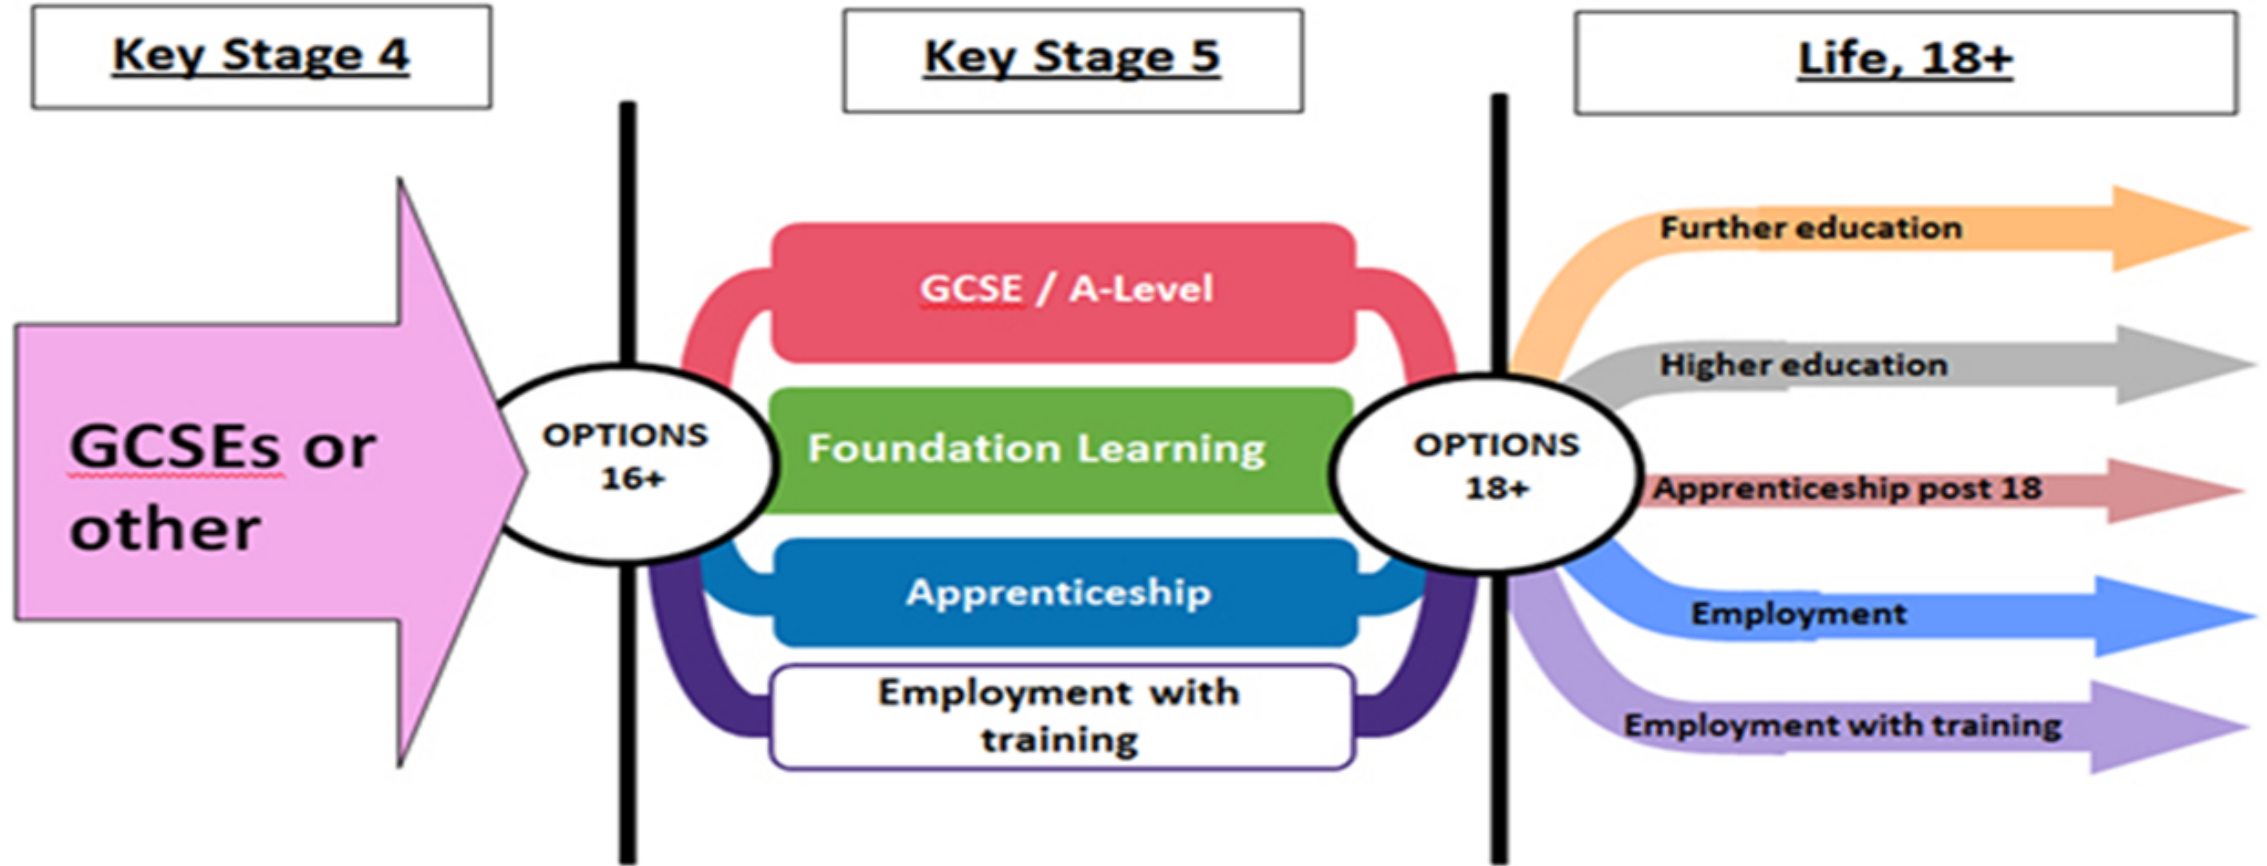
Key Stage 4

Key Stage 5

Life, 18+

GCSEs or other

OPTIONS 16+

GCSE / A-Level

Foundation Learning

Apprenticeship

Employment with training

OPTIONS 18+

Further education

Higher education

Apprenticeship post 18

Employment

Employment with training